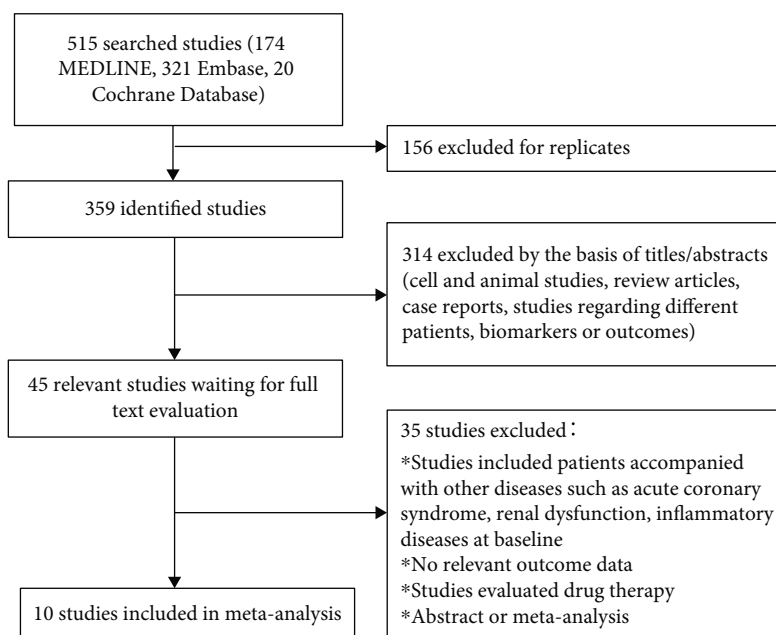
515 searched studies (174 MEDLINE, 321 Embase, 20 Cochrane Database)

156 excluded for replicates

359 identified studies

314 excluded by the basis of titles/abstracts (cell and animal studies, review articles, case reports, studies regarding different patients, biomarkers or outcomes)

45 relevant studies waiting for full text evaluation

35 studies excluded：
*Studies included patients accompanied with other diseases such as acute coronary syndrome, renal dysfunction, inflammatory diseases at baseline
*No relevant outcome data
*Studies evaluated drug therapy
*Abstract or meta-analysis

10 studies included in meta-analysis